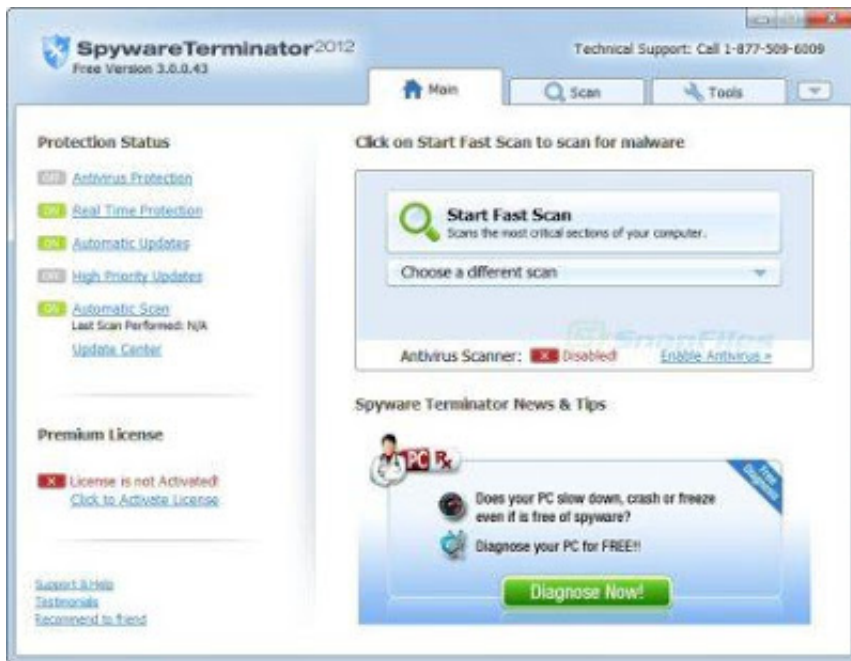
SpywareTerminator2012
Free Version 3.0.0.43

Technical Support: Call 1-877-509-6009

Main
Scan
Tools

Protection Status

OFF Antivirus Protection
ON Real Time Protection
ON Automatic Updates
OFF High Priority Updates
ON Automatic Scan
Last Scan Performed: N/A
Update Center

Premium License

X License is not Activated!
Click to Activate License

Support & Help
Testimonials
Recommend to friend

Click on Start Fast Scan to scan for malware

Start Fast Scan
Scans the most critical sections of your computer.

Choose a different scan

SnapFiles

Antivirus Scanner: X Disabled! Enable Antivirus »

Spyware Terminator News & Tips

PC Rx

Free Diagnosis

Does your PC slow down, crash or freeze even if is free of spyware?

Diagnose your PC for FREE!!

Diagnose Now!